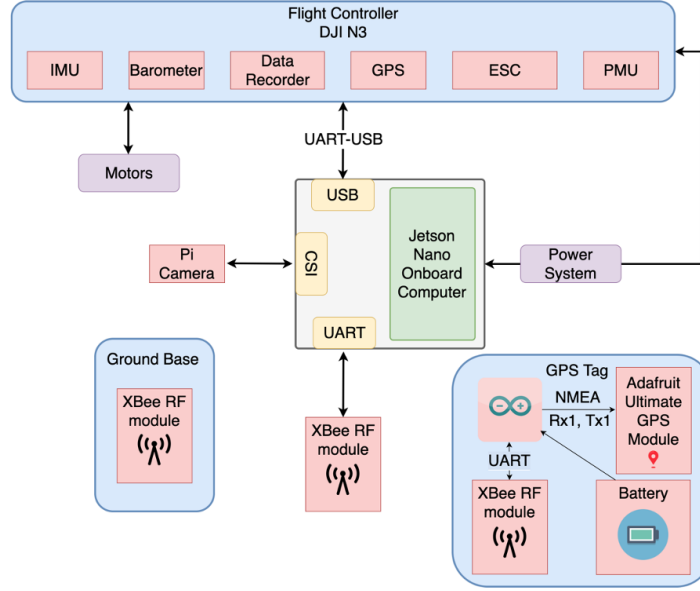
Flight Controller
DJI N3

IMU

Barometer

Data Recorder

GPS

ESC

PMU

Motors

UART-USB

USB

CSI

Jetson Nano Onboard Computer

UART

Pi Camera

Power System

Ground Base

XBee RF module

XBee RF module

GPS Tag

NMEA

Rx1, Tx1

Adafruit Ultimate GPS Module

UART

XBee RF module

Battery